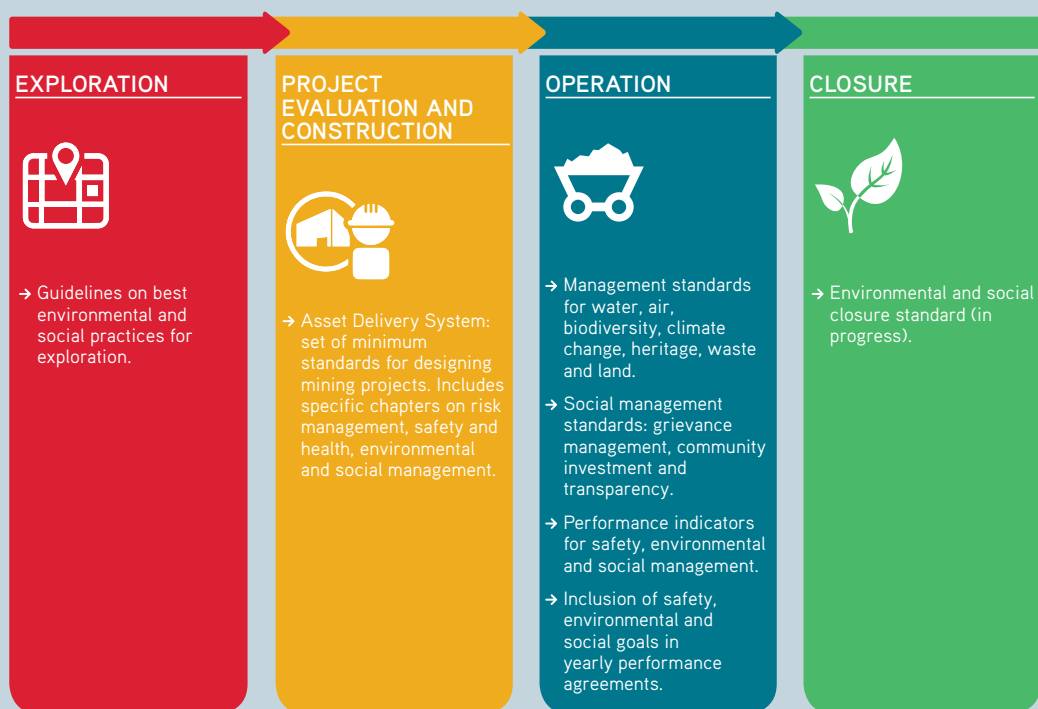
EXPLORATION

→ Guidelines on best environmental and social practices for exploration.

PROJECT EVALUATION AND CONSTRUCTION

→ Asset Delivery System: set of minimum standards for designing mining projects. Includes specific chapters on risk management, safety and health, environmental and social management.

OPERATION

→ Management standards for water, air, biodiversity, climate change, heritage, waste and land.

→ Social management standards: grievance management, community investment and transparency.

→ Performance indicators for safety, environmental and social management.

→ Inclusion of safety, environmental and social goals in yearly performance agreements.

CLOSURE

→ Environmental and social closure standard (in progress).